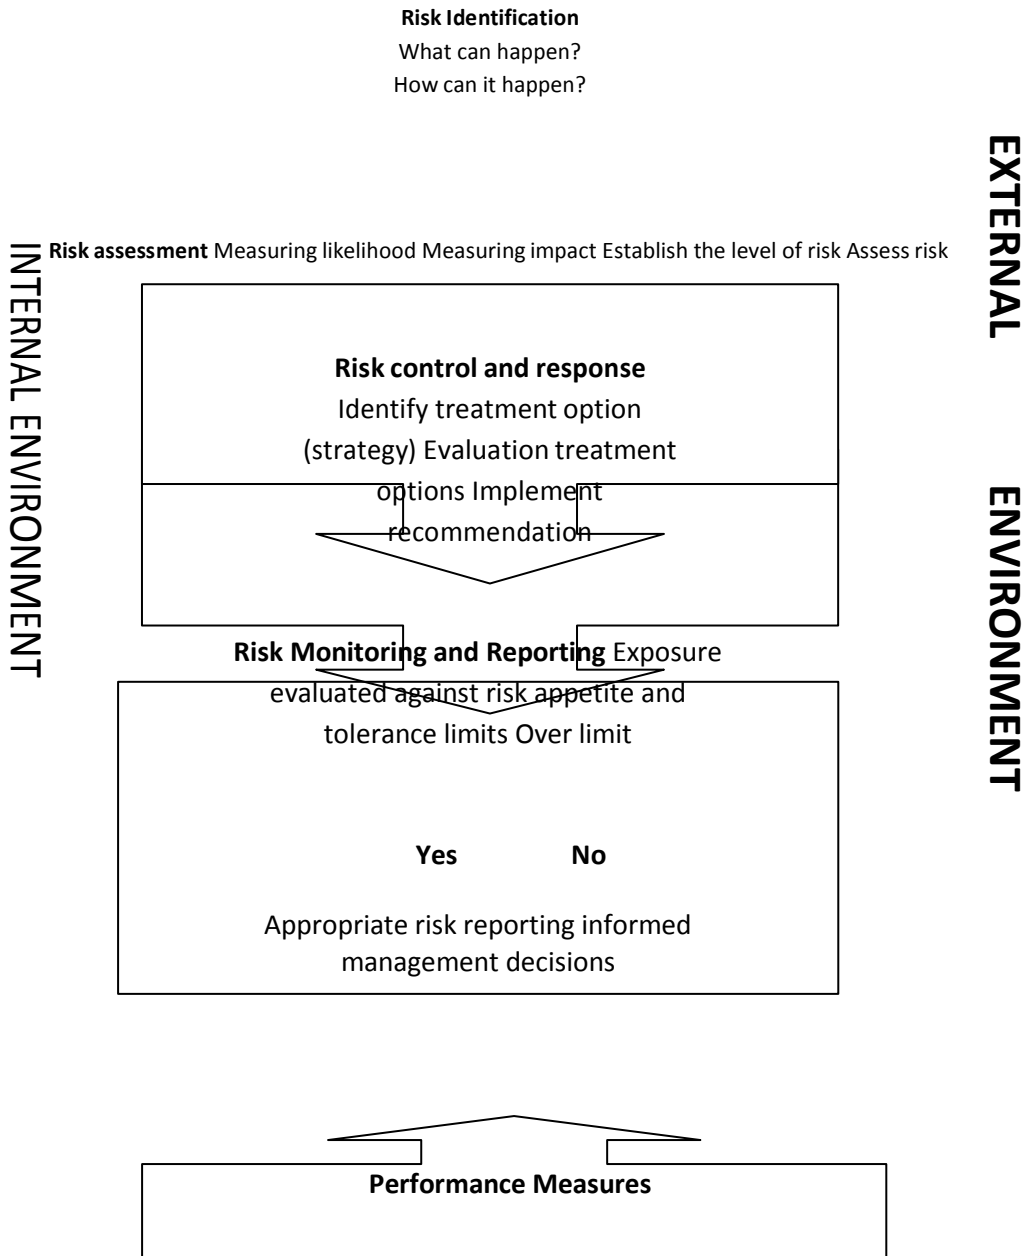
**Risk Identification**
What can happen?
How can it happen?

EXTERNAL

INTERNAL ENVIRONMENT

**Risk assessment** Measuring likelihood Measuring impact Establish the level of risk Assess risk

**Risk control and response**
Identify treatment option (strategy) Evaluation treatment options Implement recommendation

ENVIRONMENT

**Risk Monitoring and Reporting** Exposure evaluated against risk appetite and tolerance limits Over limit

**Yes** **No**

Appropriate risk reporting informed management decisions

**Performance Measures**